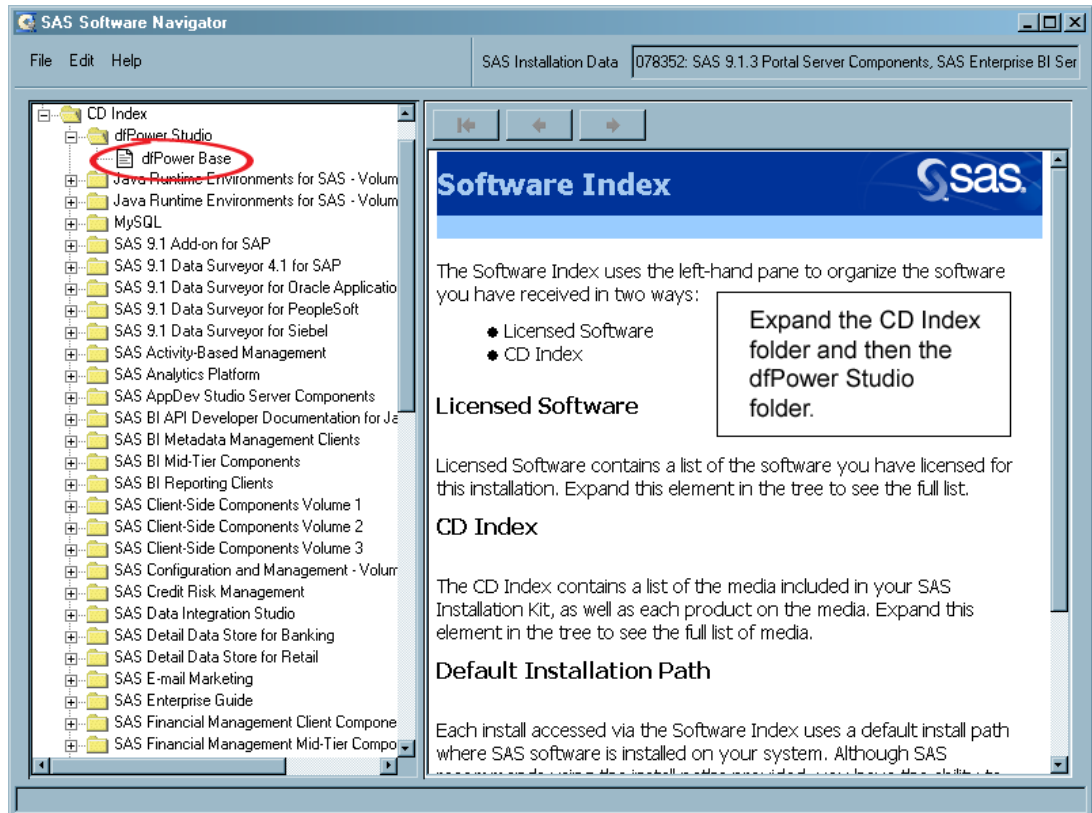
SAS Software Navigator

File Edit Help

SAS Installation Data 078352: SAS 9.1.3 Portal Server Components, SAS Enterprise BI Ser

CD Index
dfPower Studio
dfPower Base
Java Runtime Environments for SAS - Volum
Java Runtime Environments for SAS - Volum
MySQL
SAS 9.1 Add-on for SAP
SAS 9.1 Data Surveyor 4.1 for SAP
SAS 9.1 Data Surveyor for Oracle Applicatio
SAS 9.1 Data Surveyor for PeopleSoft
SAS 9.1 Data Surveyor for Siebel
SAS Activity-Based Management
SAS Analytics Platform
SAS AppDev Studio Server Components
SAS BI API Developer Documentation for Ja
SAS BI Metadata Management Clients
SAS BI Mid-Tier Components
SAS BI Reporting Clients
SAS Client-Side Components Volume 1
SAS Client-Side Components Volume 2
SAS Client-Side Components Volume 3
SAS Configuration and Management - Volum
SAS Credit Risk Management
SAS Data Integration Studio
SAS Detail Data Store for Banking
SAS Detail Data Store for Retail
SAS E-mail Marketing
SAS Enterprise Guide
SAS Financial Management Client Compone
SAS Financial Management Mid-Tier Compo

Software Index

sas.

The Software Index uses the left-hand pane to organize the software you have received in two ways:

• Licensed Software
• CD Index

Expand the CD Index folder and then the dfPower Studio folder.

Licensed Software

Licensed Software contains a list of the software you have licensed for this installation. Expand this element in the tree to see the full list.

CD Index

The CD Index contains a list of the media included in your SAS Installation Kit, as well as each product on the media. Expand this element in the tree to see the full list of media.

Default Installation Path

Each install accessed via the Software Index uses a default install path where SAS software is installed on your system. Although SAS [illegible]